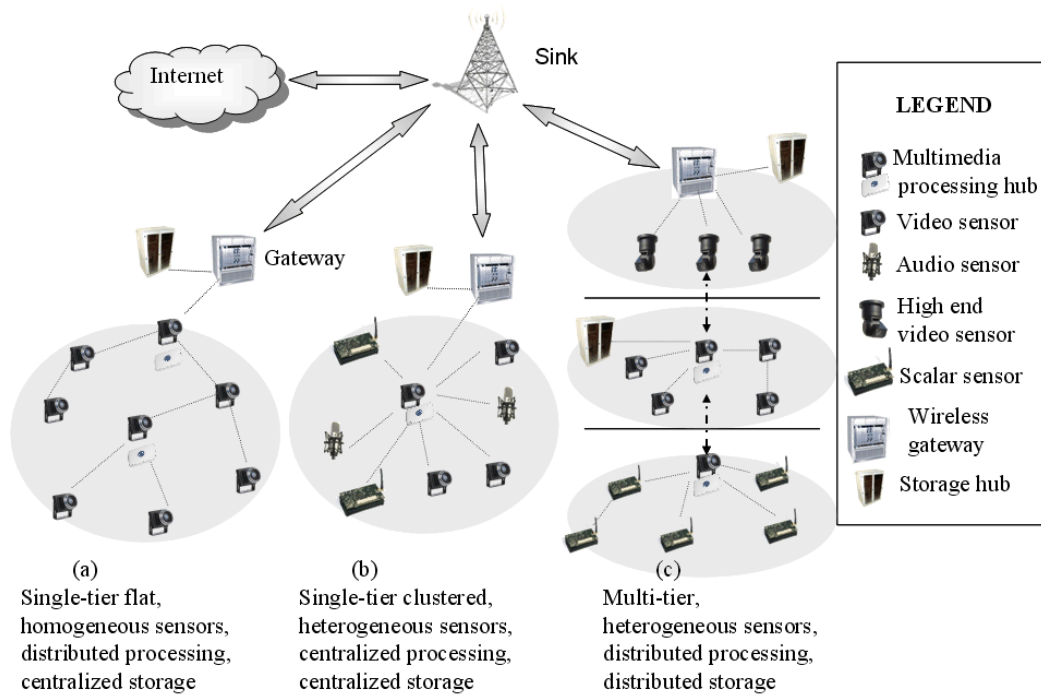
Internet

Sink

Gateway

LEGEND

Multimedia processing hub

Video sensor

Audio sensor

High end video sensor

Scalar sensor

Wireless gateway

Storage hub

(a)
Single-tier flat, homogeneous sensors, distributed processing, centralized storage

(b)
Single-tier clustered, heterogeneous sensors, centralized processing, centralized storage

(c)
Multi-tier, heterogeneous sensors, distributed processing, distributed storage